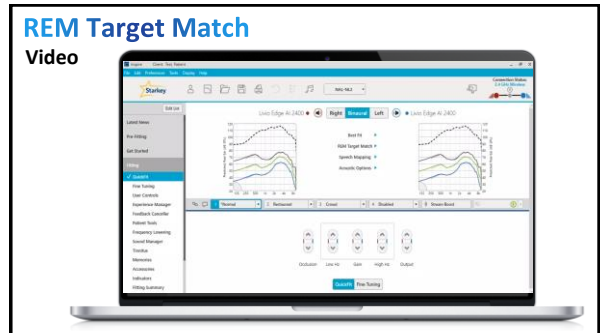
REM Target Match

Video

Starkey

Latest News

Pre Fitting

Get Started

Fitting

QuickFit

Fine Tuning

User Controls

Experience Manager

Feedback Canceller

Patient Tools

Frequency Lowering

Sound Manager

TeleHear

Memories

Accessories

Indicators

Fitting Summary

Livio Edge AI 2400

Right

Binaural

Left

Livio Edge AI 2400

Best Fit

REM Target Match

Speech Mapping

Acoustic Options

1 Normal

2 Restaurant

3 Crowd

4 Outdoor

Occlusion

Low HC

Gain

High HC

Output

QuickFit

Fine Tuning